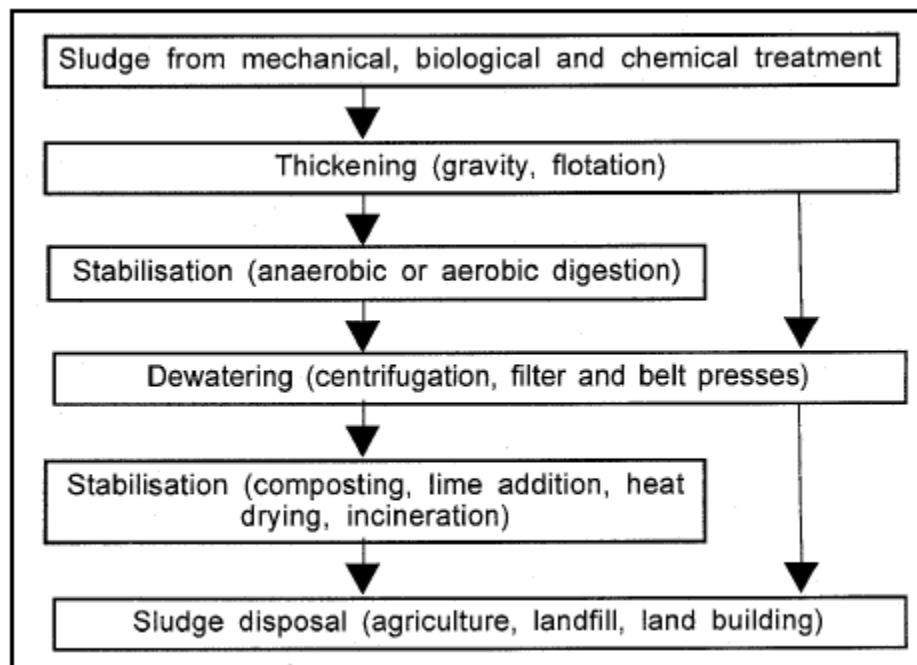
Sludge from mechanical, biological and chemical treatment

Thickening (gravity, flotation)

Stabilisation (anaerobic or aerobic digestion)

Dewatering (centrifugation, filter and belt presses)

Stabilisation (composting, lime addition, heat drying, incineration)

Sludge disposal (agriculture, landfill, land building)